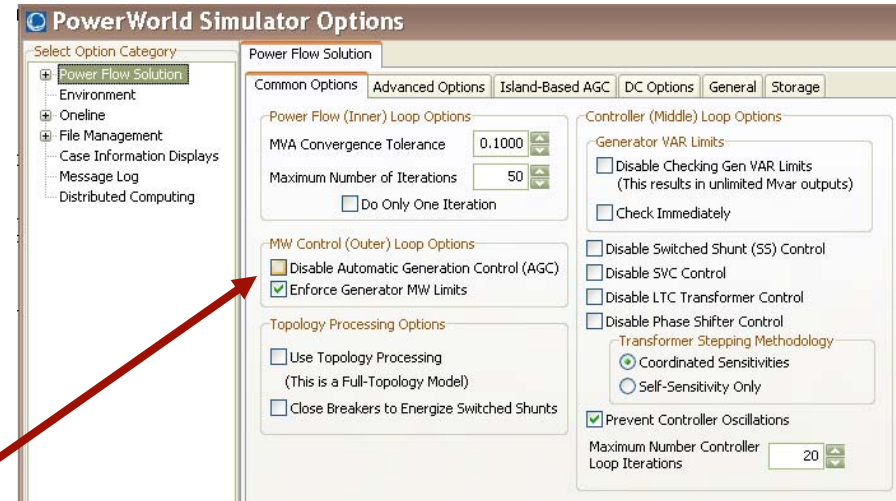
PowerWorld Simulator Options

Select Option Category
Power Flow Solution
Environment
Oneline
File Management
Case Information Displays
Message Log
Distributed Computing

Power Flow Solution

Common Options | Advanced Options | Island-Based AGC | DC Options | General | Storage

Power Flow (Inner) Loop Options
MVA Convergence Tolerance 0.1000
Maximum Number of Iterations 50
Do Only One Iteration

MW Control (Outer) Loop Options
Disable Automatic Generation Control (AGC)
Enforce Generator MW Limits

Topology Processing Options
Use Topology Processing
(This is a Full-Topology Model)
Close Breakers to Energize Switched Shunts

Controller (Middle) Loop Options
Generator VAR Limits
Disable Checking Gen VAR Limits
(This results in unlimited Mvar outputs)
Check Immediately

Disable Switched Shunt (SS) Control
Disable SVC Control
Disable LTC Transformer Control
Disable Phase Shifter Control
Transformer Stepping Methodology
Coordinated Sensitivities
Self-Sensitivity Only
Prevent Controller Oscillations
Maximum Number Controller Loop Iterations 20